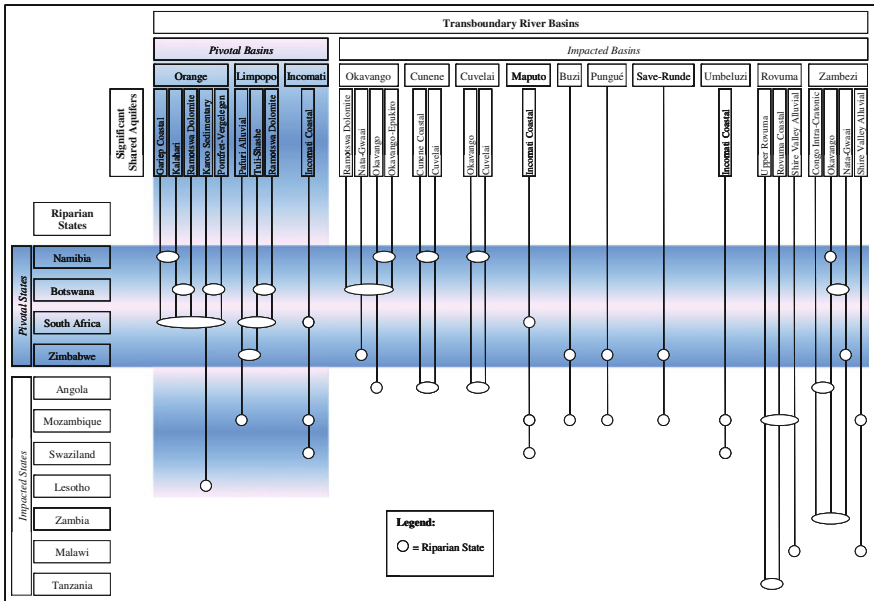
Transboundary River Basins

Pivotal Basins

Impacted Basins

Orange

Limpopo

Incomati

Okavango

Cunene

Cuvelai

Maputo

Buzi

Pungué

Save-Runde

Umbeluzi

Rovuma

Zambezi

Significant Shared Aquifers

Gariep Coastal

Kalahari

Ramotswa Dolomite

Karoo Sedimentary

Pomfret-Vergelegen

Pafuri Alluvial

Tuli-Shashe

Ramotswa Dolomite

Incomati Coastal

Ramotswa Dolomite

Nata-Gwaai

Okavango

Okavango-Epukiro

Cunene Coastal

Cuvelai

Okavango

Cuvelai

Incomati Coastal

Incomati Coastal

Upper Rovuma

Rovuma Coastal

Shire Valley Alluvial

Congo Intra-Cratonic

Okavango

Nata-Gwaai

Shire Valley Alluvial

Riparian States

Pivotal States

Namibia

Botswana

South Africa

Zimbabwe

Impacted States

Angola

Mozambique

Swaziland

Lesotho

Zambia

Malawi

Tanzania

Legend:

= Riparian State